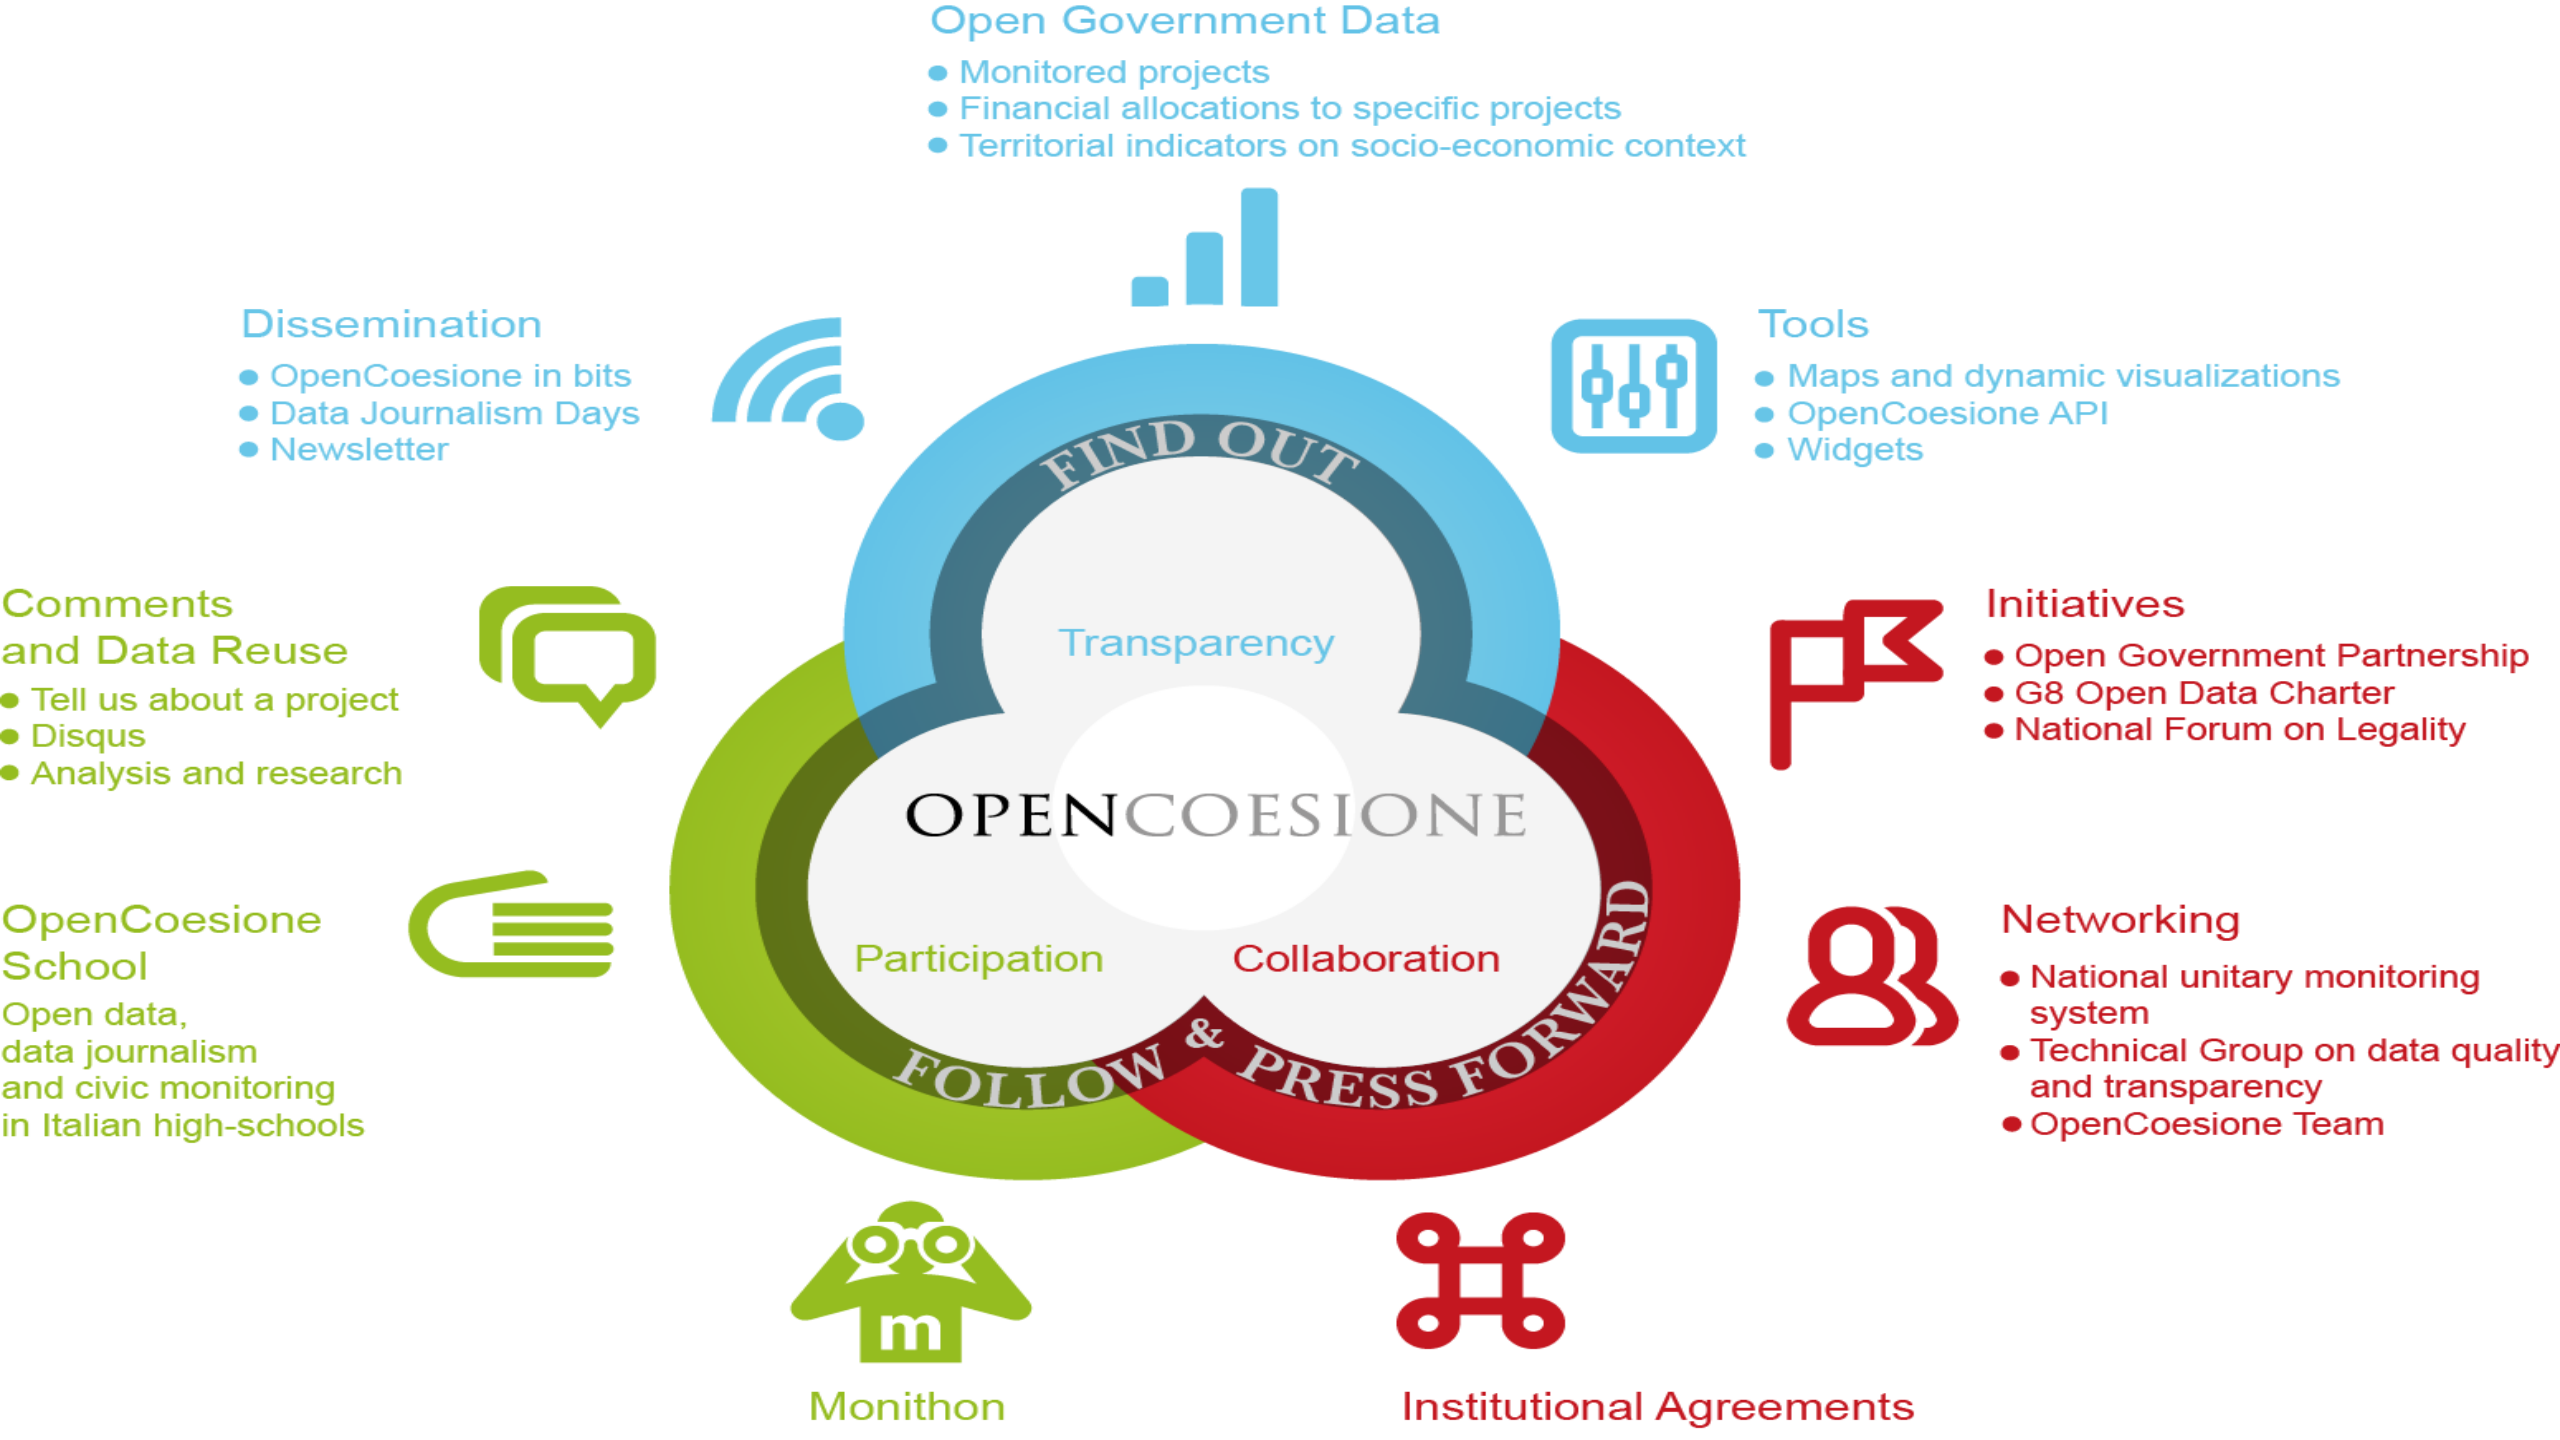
Open Government Data
• Monitored projects
• Financial allocations to specific projects
• Territorial indicators on socio-economic context

Dissemination
• OpenCoesione in bits
• Data Journalism Days
• Newsletter

Tools
• Maps and dynamic visualizations
• OpenCoesione API
• Widgets

FIND OUT

Transparency

Comments and Data Reuse
• Tell us about a project
• Disqus
• Analysis and research

Initiatives
• Open Government Partnership
• G8 Open Data Charter
• National Forum on Legality

OPENCOESIONE

OpenCoesione School
Open data, data journalism and civic monitoring in Italian high-schools

Participation

Collaboration

FOLLOW & PRESS FORWARD

Networking
• National unitary monitoring system
• Technical Group on data quality and transparency
• OpenCoesione Team

m

Monithon

Institutional Agreements